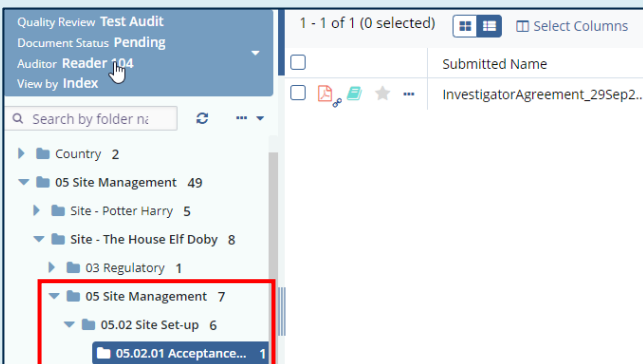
Quality Review Test Audit
Document Status Pending
Auditor Reader 104
View by Index

Search by folder na

Country 2
05 Site Management 49
Site - Potter Harry 5
Site - The House Elf Doby 8
03 Regulatory 1
05 Site Management 7
05.02 Site Set-up 6
05.02.01 Acceptance... 1

1 - 1 of 1 (0 selected)

Select Columns

Submitted Name

InvestigatorAgreement_29Sep2...